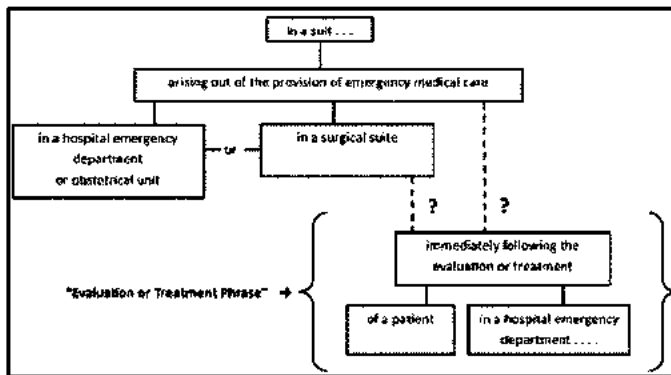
in a suit . . .

arising out of the provision of emergency medical care

in a hospital emergency department or obstetrical unit

or

in a surgical suite

?

?

immediately following the evaluation or treatment

"Evaluation or Treatment Phrase" →

of a patient

in a hospital emergency department . . . .